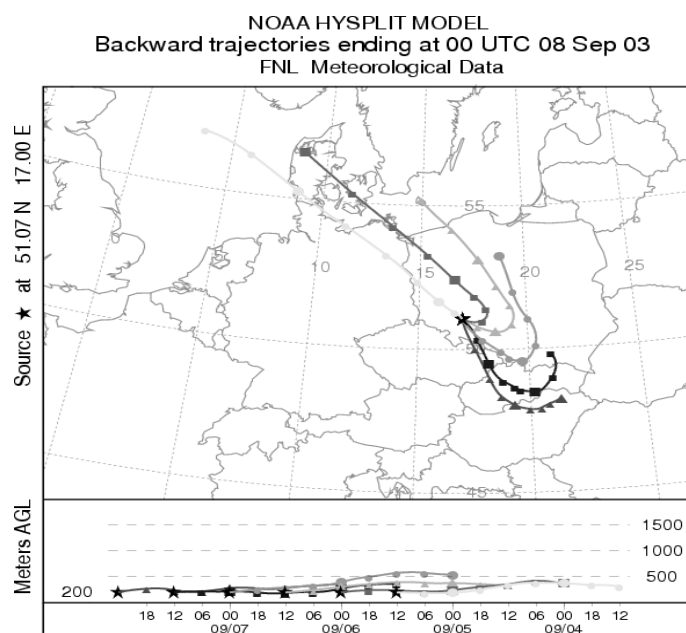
NOAA HYSPLIT MODEL
Backward trajectories ending at 00 UTC 08 Sep 03
FNL Meteorological Data

Source ★ at 51.07 N 17.00 E

55
10
15
20
25
5
50
45

Meters AGL
1500
1000
500
200

18 12 06 00 18 12 06 00 18 12 06 00 18 12 06 00 18 12
09/07 09/06 09/05 09/04